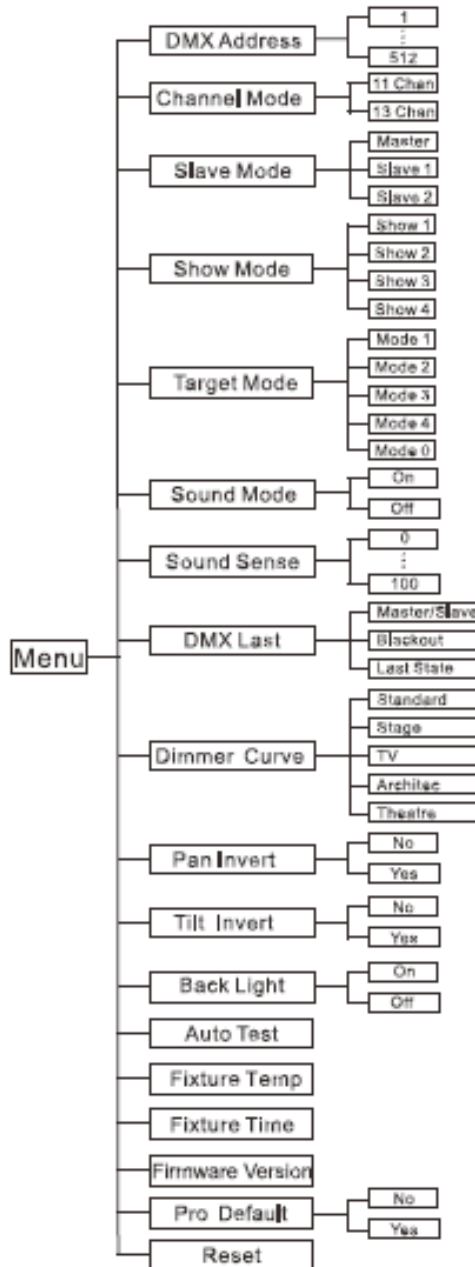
Menu

DMX Address
1
:
512

Channel Mode
11 Chan
13 Chan

Slave Mode
Master
Slave 1
Slave 2

Show Mode
Show 1
Show 2
Show 3
Show 4

Target Mode
Mode 1
Mode 2
Mode 3
Mode 4
Mode 0

Sound Mode
On
Off

Sound Sense
0
:
100

DMX Last
Master/Slave
Blackout
Last State

Dimmer Curve
Standard
Stage
TV
Architec
Theatre

Pan Invert
No
Yes

Tilt Invert
No
Yes

Back Light
On
Off

Auto Test

Fixture Temp

Fixture Time

Firmware Version

Pro Default
No
Yes

Reset